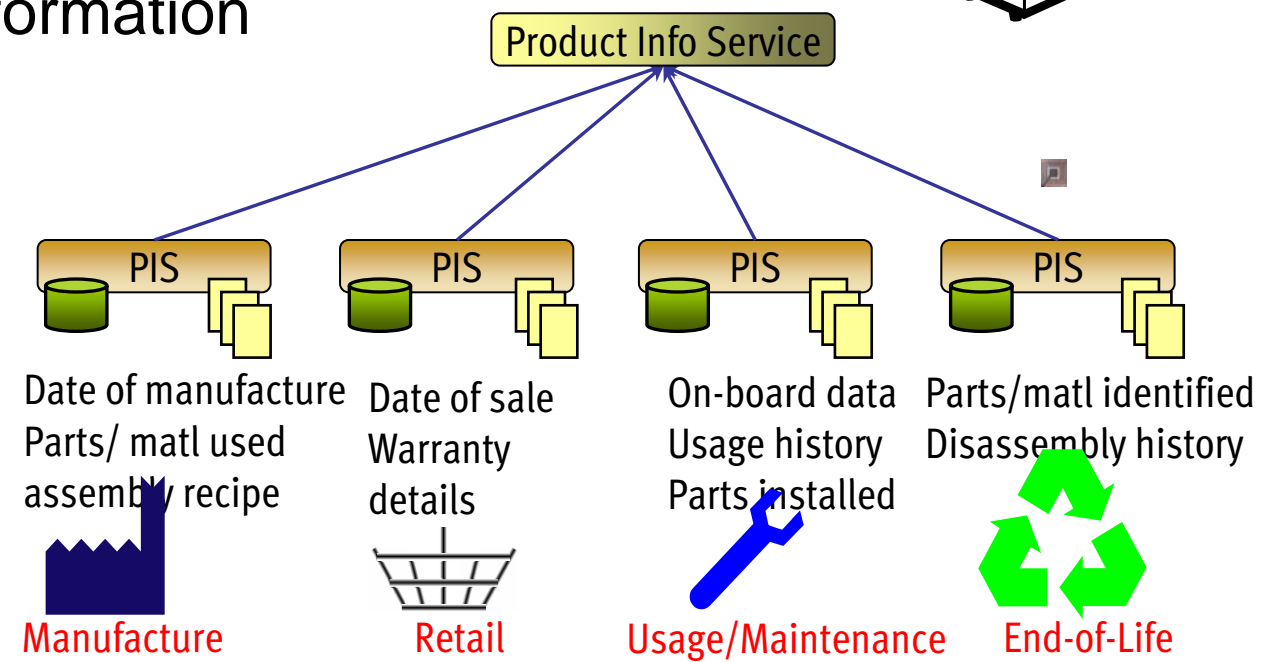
ormation

Product Info Service

PIS

PIS

PIS

PIS

Date of manufacture
Parts/ matl used
assembly recipe

Date of sale
Warranty
details

On-board data
Usage history
Parts installed

Parts/matl identified
Disassembly history

Manufacture

Retail

Usage/Maintenance

End-of-Life